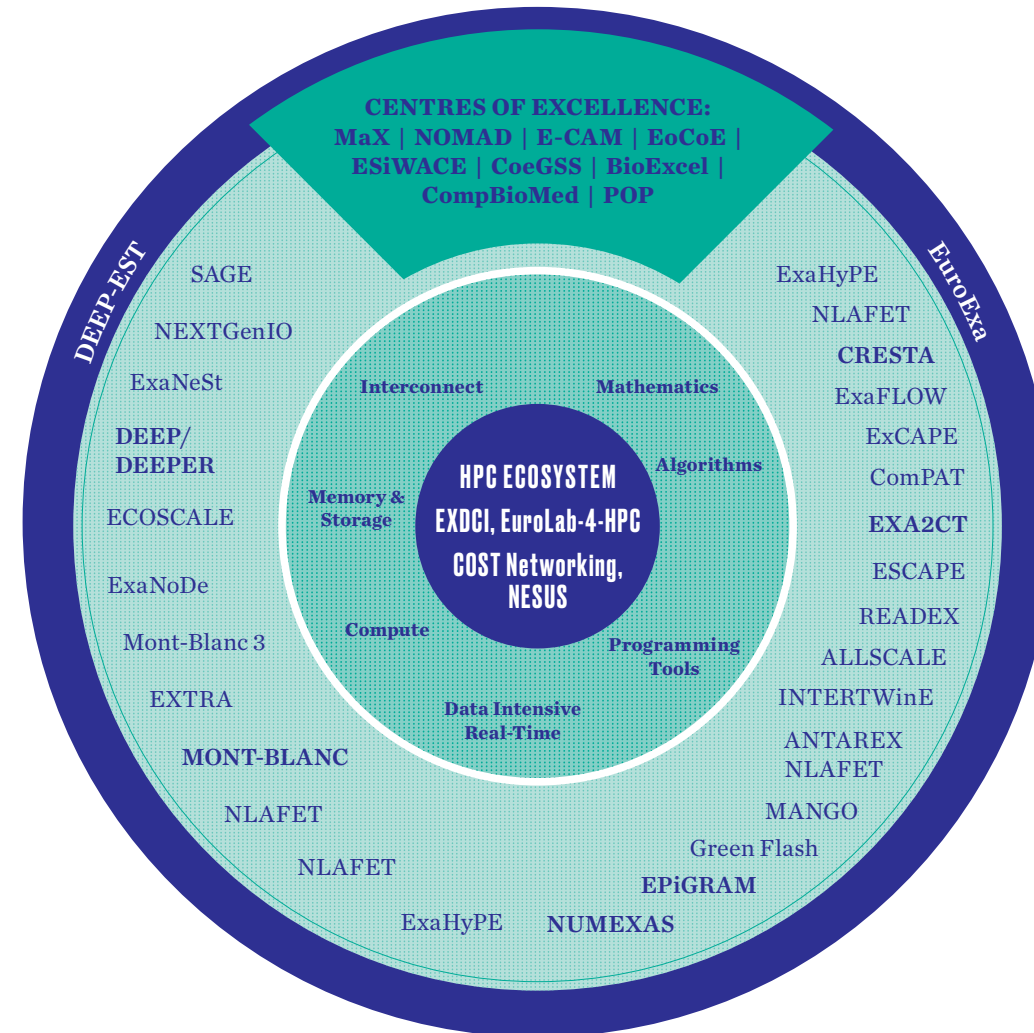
CENTRES OF EXCELLENCE:
MaX | NOMAD | E-CAM | EoCoE |
ESiWACE | CoeGSS | BioExcel |
CompBioMed | POP

DEEP-EST

EuroExa

SAGE
NEXTGenIO
ExaNeSt
DEEP/
DEEPER
ECOSCALE
ExaNoDe
Mont-Blanc 3
EXTRA
MONT-BLANC
NLAFET
NLAFET
ExaHyPE

ExaHyPE
NLAFET
CRESTA
ExaFLOW
ExCAPE
ComPAT
EXA2CT
ESCAPE
READEX
ALLSCALE
INTERTWinE
ANTAREX
NLAFET
MANGO
Green Flash
EPiGRAM
NUMEXAS

Interconnect
Mathematics
Algorithms
Memory & Storage
Compute
Programming Tools
Data Intensive Real-Time

HPC ECOSYSTEM
EXDCI, EuroLab-4-HPC
COST Networking, NESUS